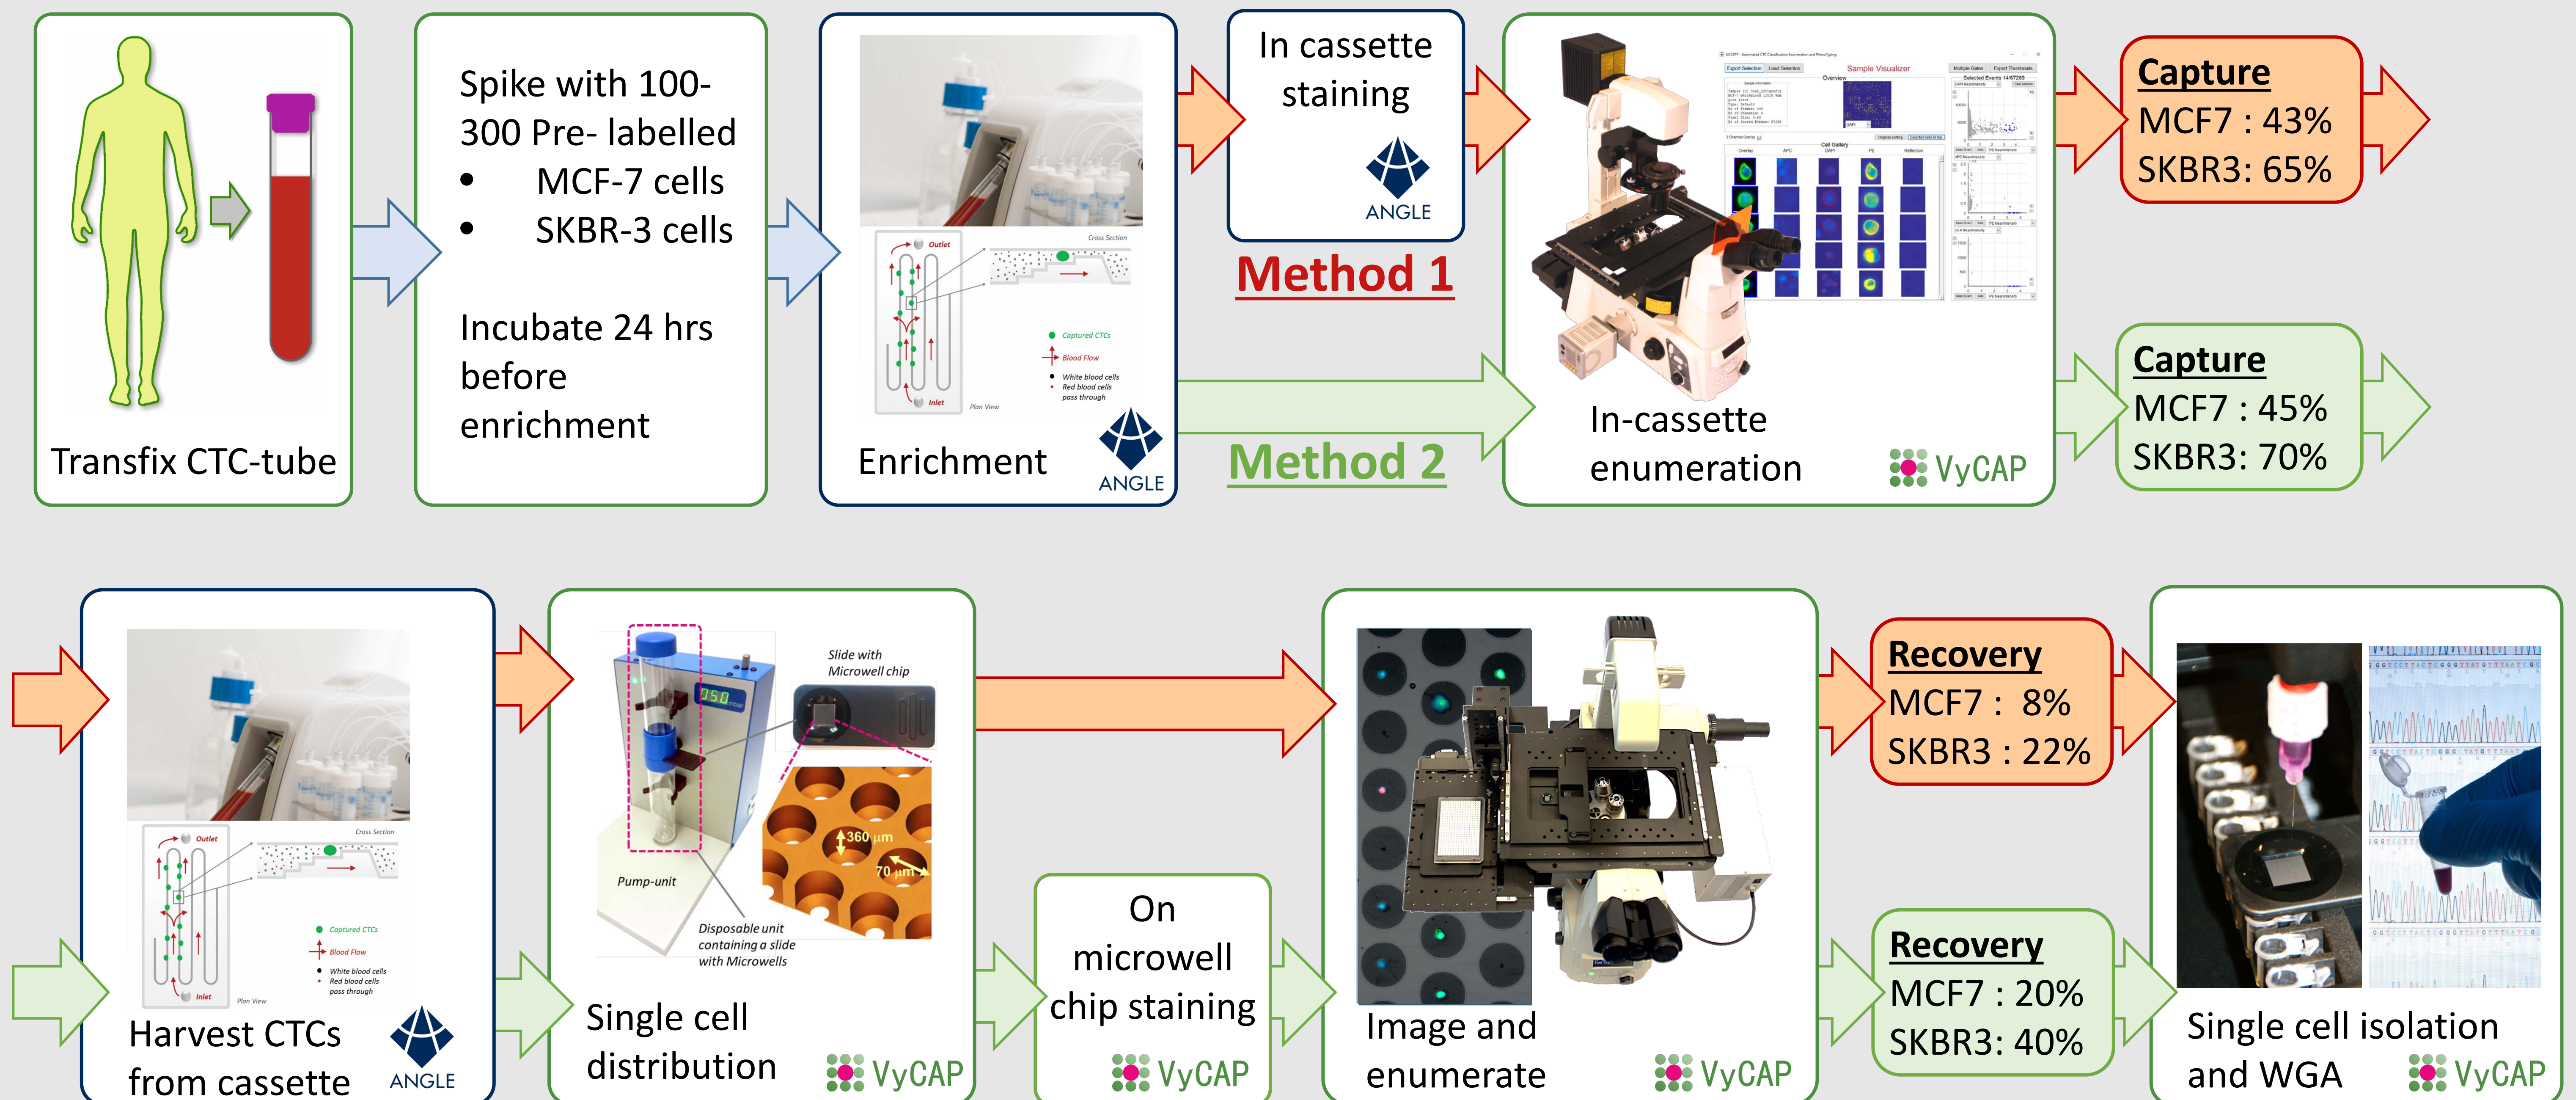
Transfix CTC-tube

Spike with 100-300 Pre- labelled
• MCF-7 cells
• SKBR-3 cells

Incubate 24 hrs before enrichment

Outlet
Cross Section
Captured CTCs
Blood Flow
White blood cells
Red blood cells pass through
Inlet
Plan View
Enrichment
ANGLE

In cassette staining
ANGLE
Method 1

Method 2

Sample Visualizer
Overview
Cell Gallery
In-cassette enumeration
VyCAP

Capture
MCF7 : 43%
SKBR3: 65%

Capture
MCF7 : 45%
SKBR3: 70%

Outlet
Cross Section
Captured CTCs
Blood Flow
White blood cells
Red blood cells pass through
Inlet
Plan View
Harvest CTCs from cassette
ANGLE

Slide with Microwell chip
Pump-unit
360 µm
70 µm
Disposable unit containing a slide with Microwells
Single cell distribution
VyCAP

On microwell chip staining
VyCAP

Image and enumerate
VyCAP

Recovery
MCF7 : 8%
SKBR3 : 22%

Recovery
MCF7 : 20%
SKBR3: 40%

Single cell isolation and WGA
VyCAP